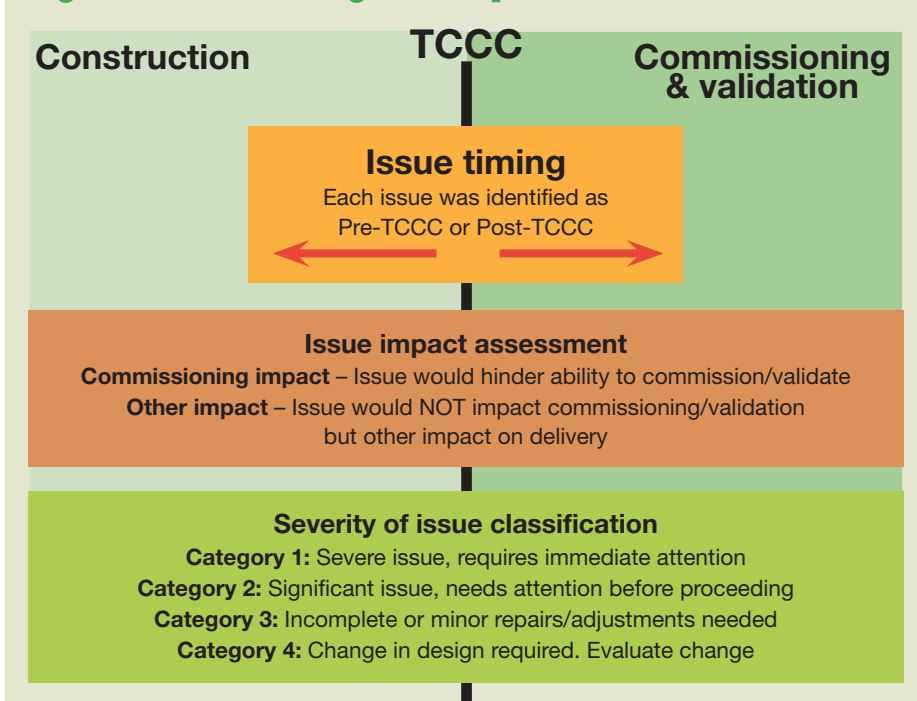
Construction

TCCC

Commissioning & validation

Issue timing

Each issue was identified as Pre-TCCC or Post-TCCC

Issue impact assessment

**Commissioning impact** – Issue would hinder ability to commission/validate

**Other impact** – Issue would NOT impact commissioning/validation but other impact on delivery

Severity of issue classification

**Category 1:** Severe issue, requires immediate attention

**Category 2:** Significant issue, needs attention before proceeding

**Category 3:** Incomplete or minor repairs/adjustments needed

**Category 4:** Change in design required. Evaluate change